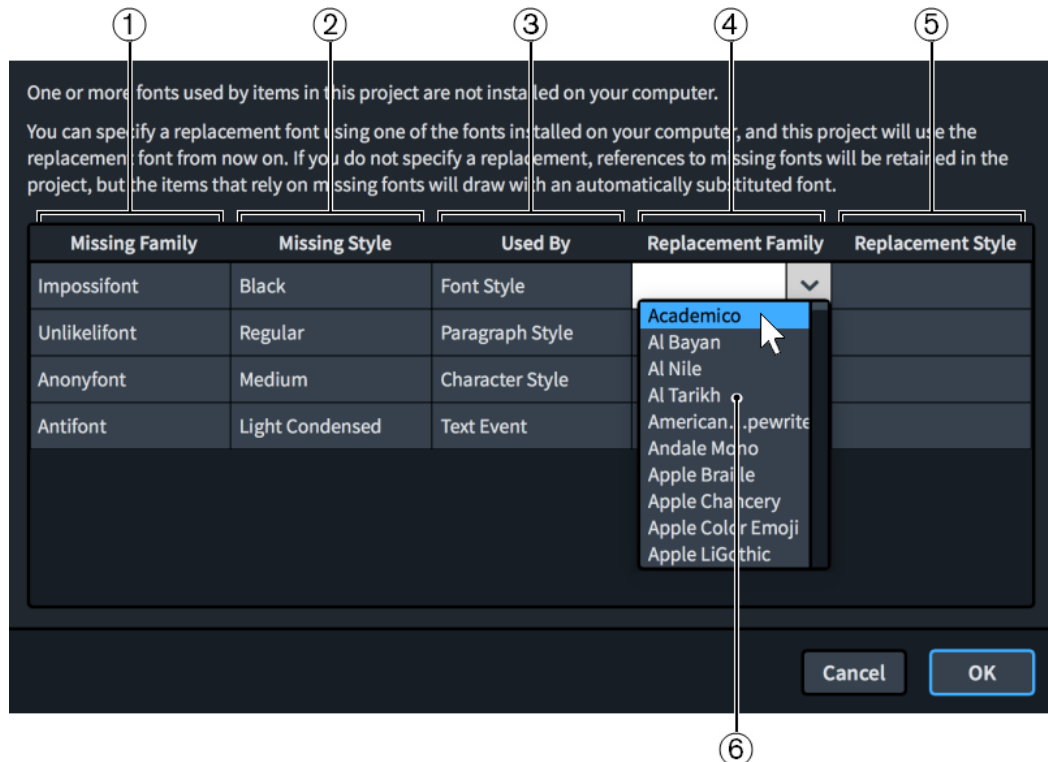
① ② ③ ④ ⑤

One or more fonts used by items in this project are not installed on your computer.

You can specify a replacement font using one of the fonts installed on your computer, and this project will use the replacement font from now on. If you do not specify a replacement, references to missing fonts will be retained in the project, but the items that rely on missing fonts will draw with an automatically substituted font.

| Missing Family | Missing Style | Used By | Replacement Family | Replacement Style |
|---|---|---|---|---|
| Impossifont | Black | Font Style | | |
| Unlikelifont | Regular | Paragraph Style | | |
| Anonyfont | Medium | Character Style | | |
| Antifont | Light Condensed | Text Event | | |

Academico
Al Bayan
Al Nile
Al Tarikh
American...pewrite
Andale Mono
Apple Braille
Apple Chancery
Apple Color Emoji
Apple LiGothic

Cancel
OK

⑥